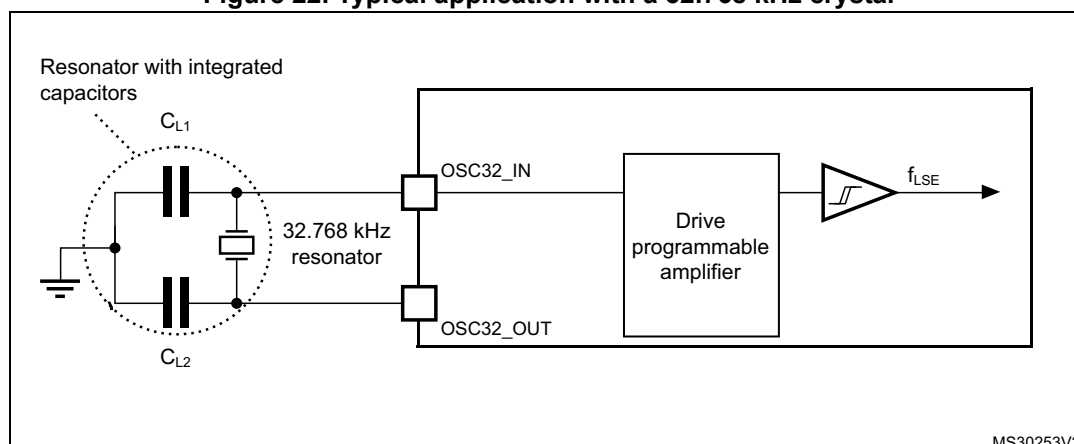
Figure 22. Typical application with a 32.768 kHz crystal

Resonator with integrated capacitors

$C_{L1}$

$C_{L2}$

32.768 kHz resonator

OSC32_IN

OSC32_OUT

Drive programmable amplifier

$f_{LSE}$

MS30253V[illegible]